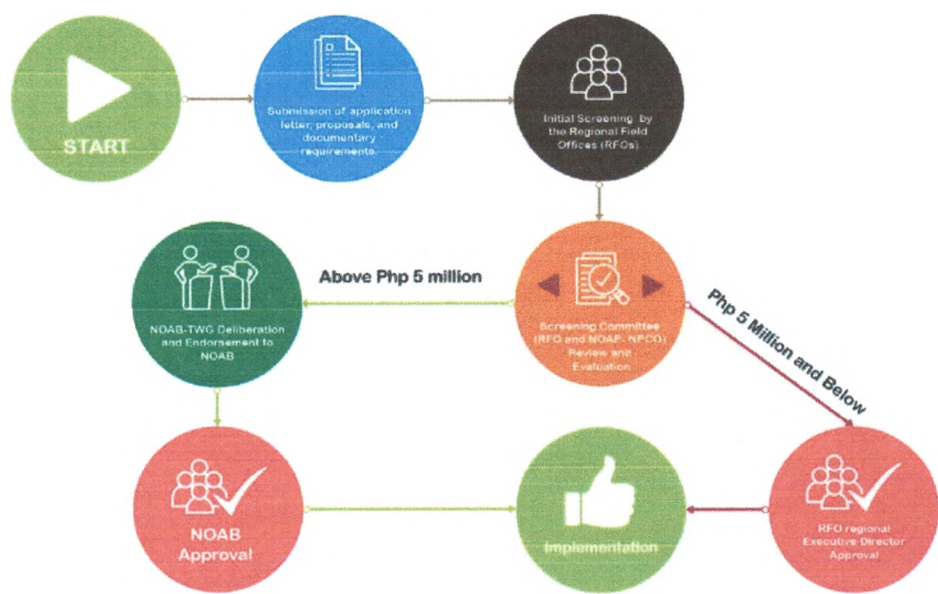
START

Submission of application letter, proposals, and documentary requirements.

Initial Screening by the Regional Field Offices (RFOs)

Above Php 5 million

Screening Committee (RFO and NOAP- NPCO) Review and Evaluation

Php 5 Million and Below

NOAB-TWG Deliberation and Endorsement to NOAB

NOAB Approval

Implementation

RFO regional Executive Director Approval